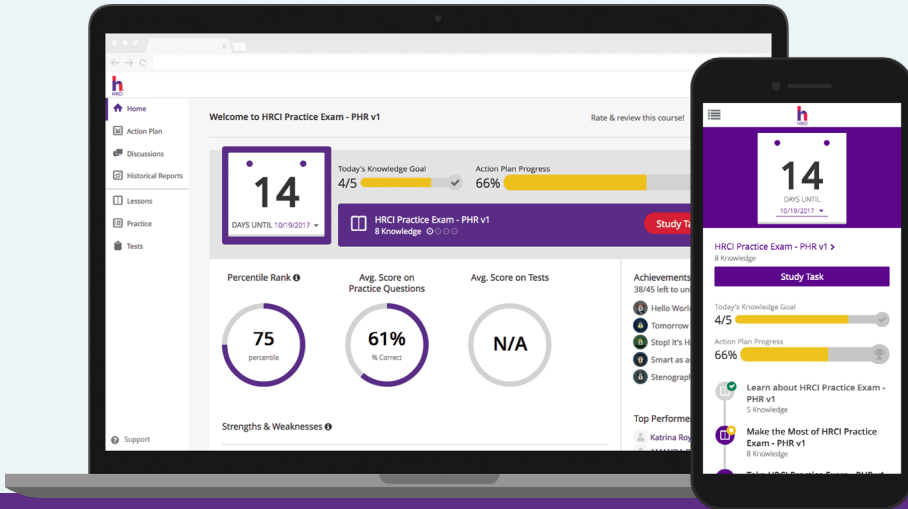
h
HRCI

Home
Action Plan
Discussions
Historical Reports
Lessons
Practice
Tests
Support

Welcome to HRCI Practice Exam - PHR v1

Rate & review this course!

14
DAYS UNTIL 10/19/2017

Today's Knowledge Goal
4/5

Action Plan Progress
66%

HRCI Practice Exam - PHR v1
8 Knowledge

Study Ta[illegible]

Percentile Rank
75
percentile

Avg. Score on Practice Questions
61%
% Correct

Avg. Score on Tests
N/A

Achievements
38/45 left to unl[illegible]
Hello Worl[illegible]
Tomorrow
Stop! It's H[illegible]
Smart as a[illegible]
Stenograph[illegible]

Top Performe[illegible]
Katrina Roy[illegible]

Strengths & Weaknesses

h
HRCI

14
DAYS UNTIL
10/19/2017

HRCI Practice Exam - PHR v1 >
8 Knowledge

Study Task

Today's Knowledge Goal
4/5

Action Plan Progress
66%

Learn about HRCI Practice Exam - PHR v1
5 Knowledge

Make the Most of HRCI Practice Exam - PHR v1
8 Knowledge

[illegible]